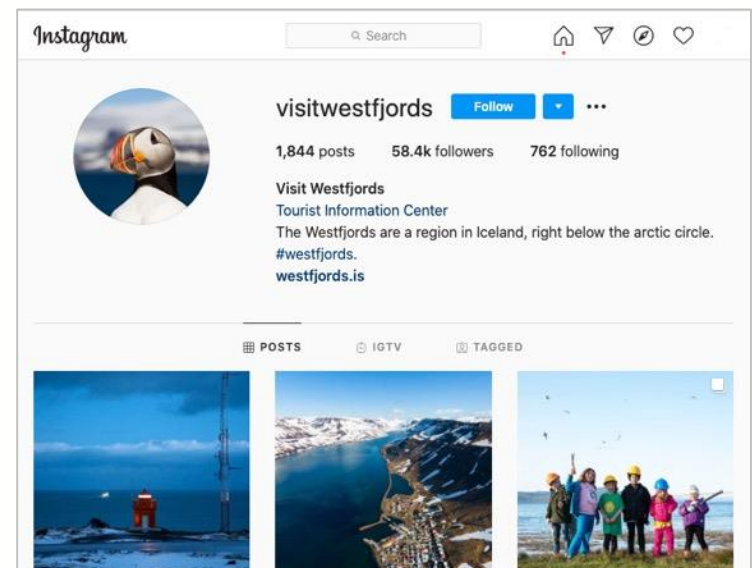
Instagram

Search

visitwestfjords Follow ···

1,844 posts 58.4k followers 762 following

Visit Westfjords
Tourist Information Center
The Westfjords are a region in Iceland, right below the arctic circle.
#westfjords.
westfjords.is

POSTS IGTV TAGGED